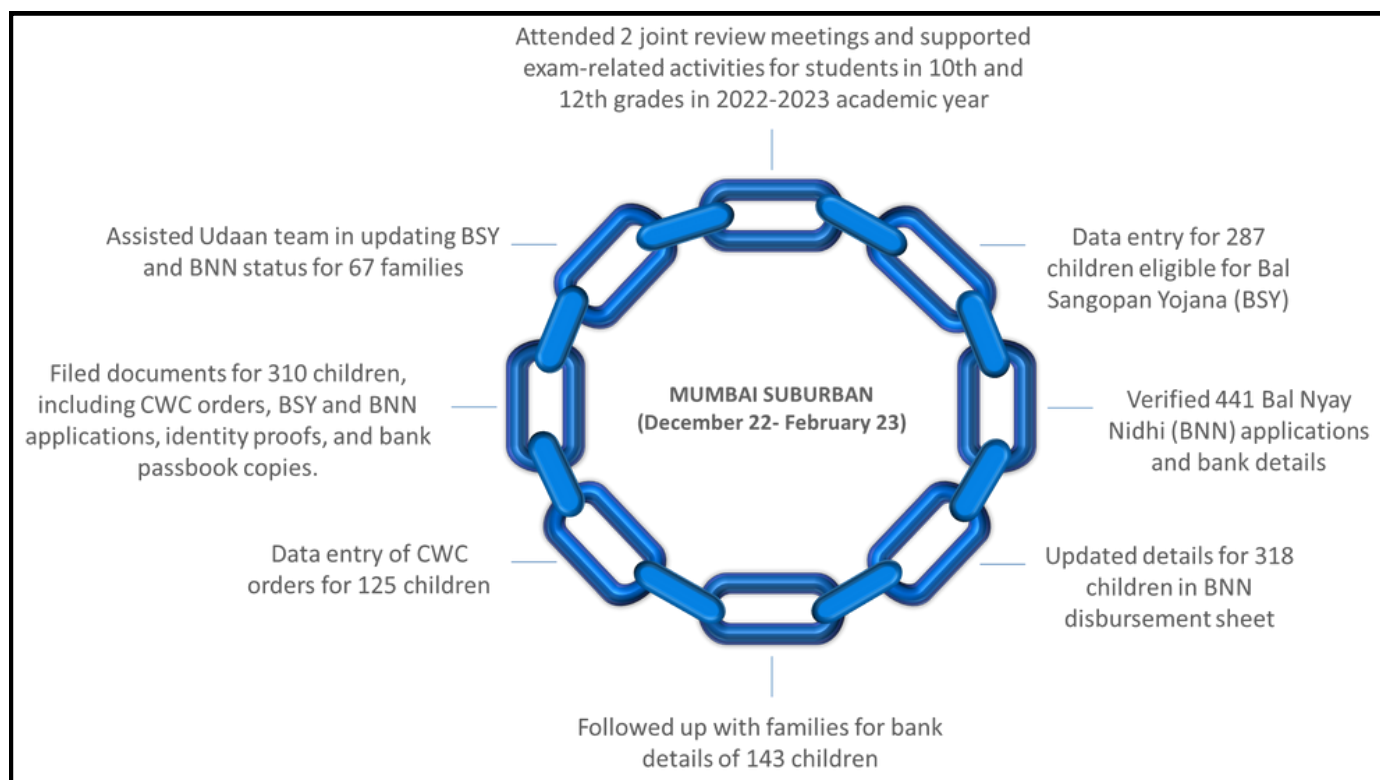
Attended 2 joint review meetings and supported exam-related activities for students in 10th and 12th grades in 2022-2023 academic year

Data entry for 287 children eligible for Bal Sangopan Yojana (BSY)

Verified 441 Bal Nyay Nidhi (BNN) applications and bank details

Updated details for 318 children in BNN disbursement sheet

Followed up with families for bank details of 143 children

Data entry of CWC orders for 125 children

Filed documents for 310 children, including CWC orders, BSY and BNN applications, identity proofs, and bank passbook copies.

Assisted Udaan team in updating BSY and BNN status for 67 families

MUMBAI SUBURBAN
(December 22- February 23)